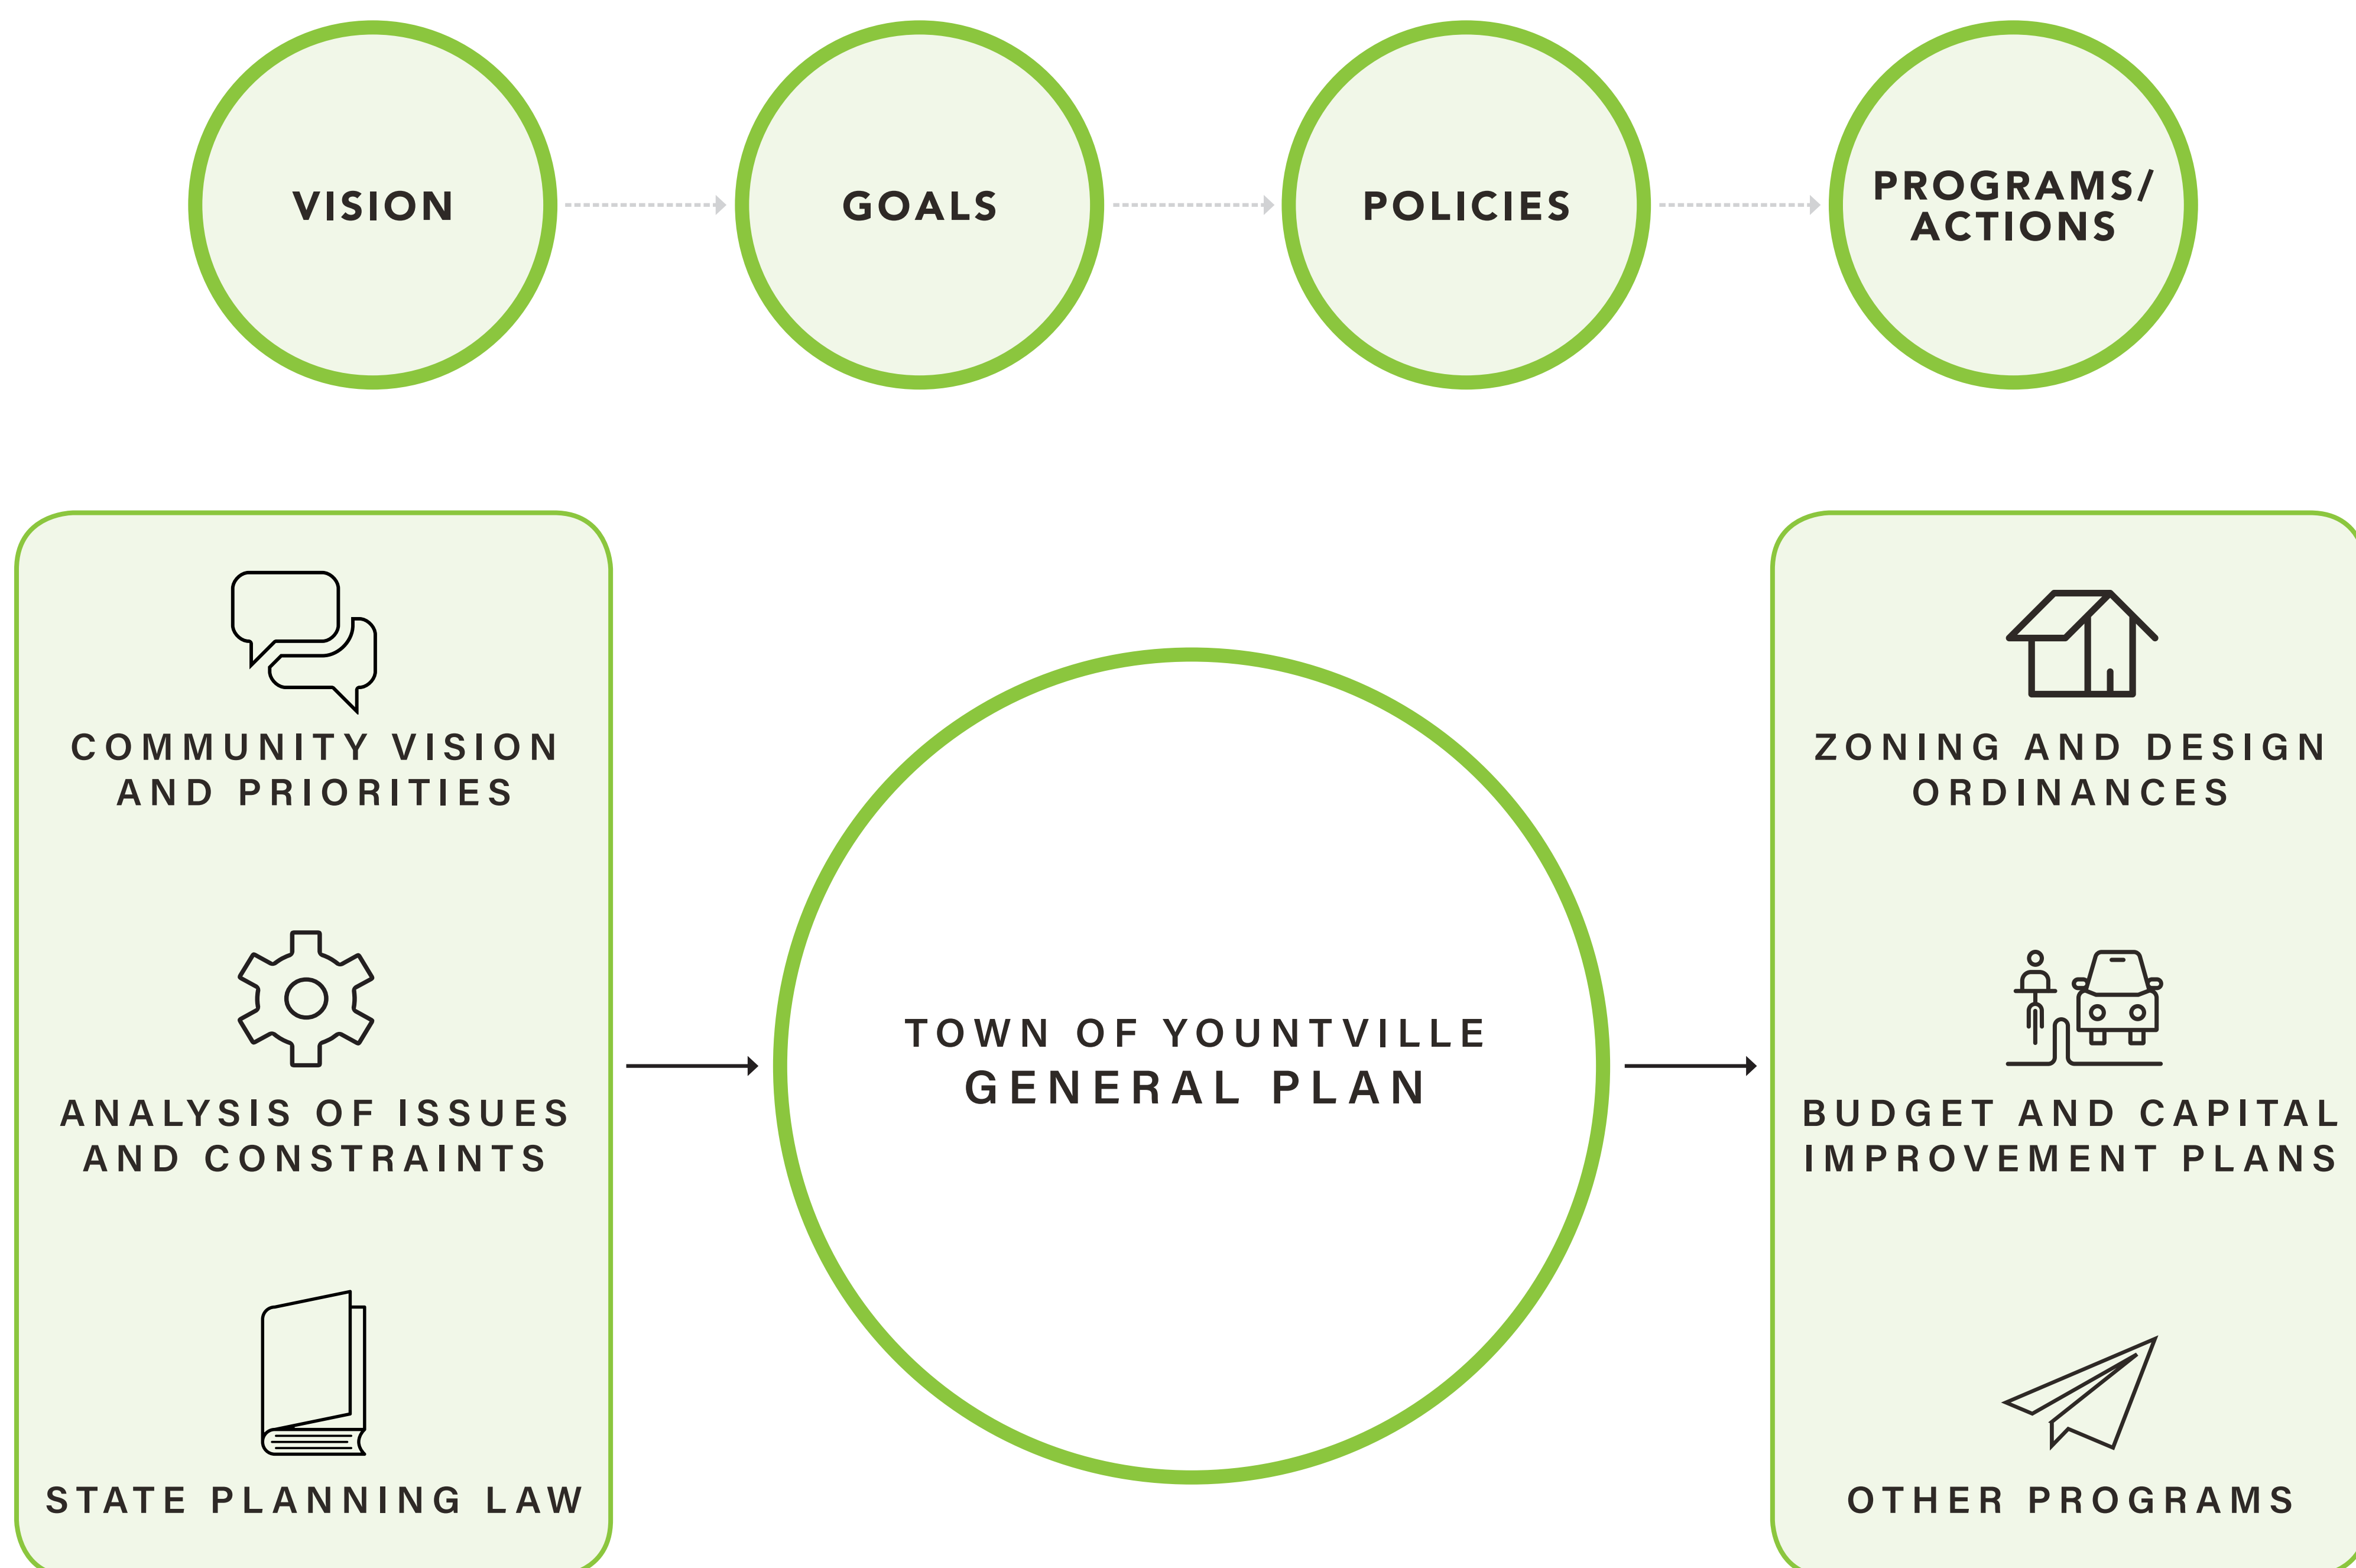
VISION

GOALS

POLICIES

PROGRAMS/ ACTIONS

COMMUNITY VISION AND PRIORITIES

ANALYSIS OF ISSUES AND CONSTRAINTS

STATE PLANNING LAW

TOWN OF YOUNTVILLE
GENERAL PLAN

ZONING AND DESIGN ORDINANCES

BUDGET AND CAPITAL IMPROVEMENT PLANS

OTHER PROGRAMS